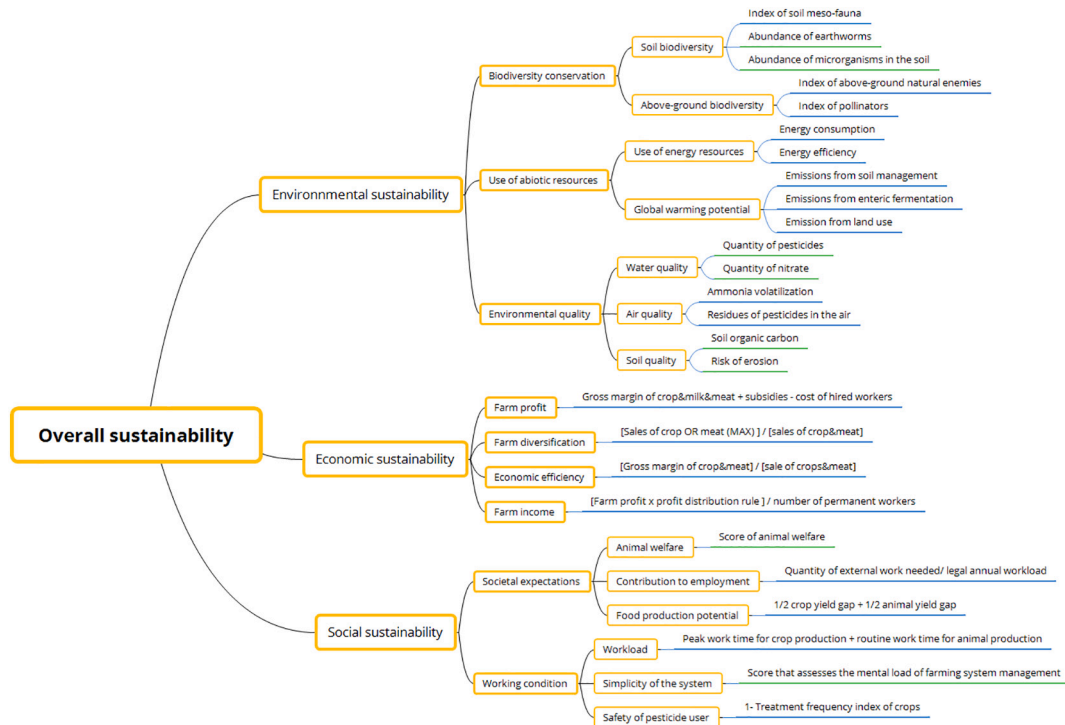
Overall sustainability

Environnmental sustainability

Biodiversity conservation

Soil biodiversity

Index of soil meso-fauna

Abundance of earthworms

Abundance of microorganisms in the soil

Above-ground biodiversity

Index of above-ground natural enemies

Index of pollinators

Use of abiotic resources

Use of energy resources

Energy consumption

Energy efficiency

Global warming potential

Emissions from soil management

Emissions from enteric fermentation

Emission from land use

Environmental quality

Water quality

Quantity of pesticides

Quantity of nitrate

Air quality

Ammonia volatilization

Residues of pesticides in the air

Soil quality

Soil organic carbon

Risk of erosion

Economic sustainability

Farm profit

Gross margin of crop&milk&meat + subsidies - cost of hired workers

Farm diversification

[Sales of crop OR meat (MAX) ] / [sales of crop&meat]

Economic efficiency

[Gross margin of crop&meat] / [sale of crops&meat]

Farm income

[Farm profit x profit distribution rule ] / number of permanent workers

Social sustainability

Societal expectations

Animal welfare

Score of animal welfare

Contribution to employment

Quantity of external work needed/ legal annual workload

Food production potential

1/2 crop yield gap + 1/2 animal yield gap

Working condition

Workload

Peak work time for crop production + routine work time for animal production

Simplicity of the system

Score that assesses the mental load of farming system management

Safety of pesticide user

1- Treatment frequency index of crops